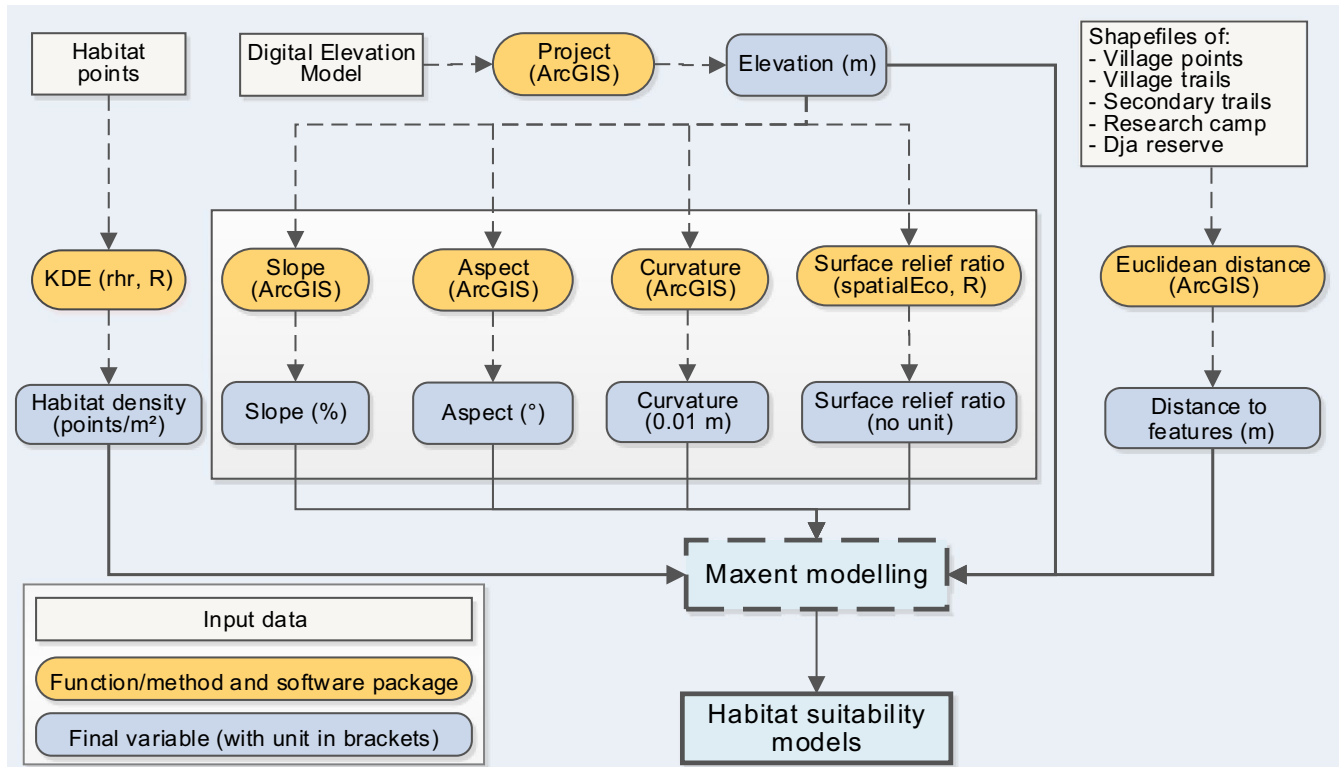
Habitat points

Digital Elevation Model

Project (ArcGIS)

Elevation (m)

Shapefiles of:
- Village points
- Village trails
- Secondary trails
- Research camp
- Dja reserve

KDE (rhr, R)

Slope (ArcGIS)

Aspect (ArcGIS)

Curvature (ArcGIS)

Surface relief ratio (spatialEco, R)

Euclidean distance (ArcGIS)

Habitat density (points/m²)

Slope (%)

Aspect (°)

Curvature (0.01 m)

Surface relief ratio (no unit)

Distance to features (m)

Maxent modelling

Input data

Function/method and software package

Final variable (with unit in brackets)

Habitat suitability models